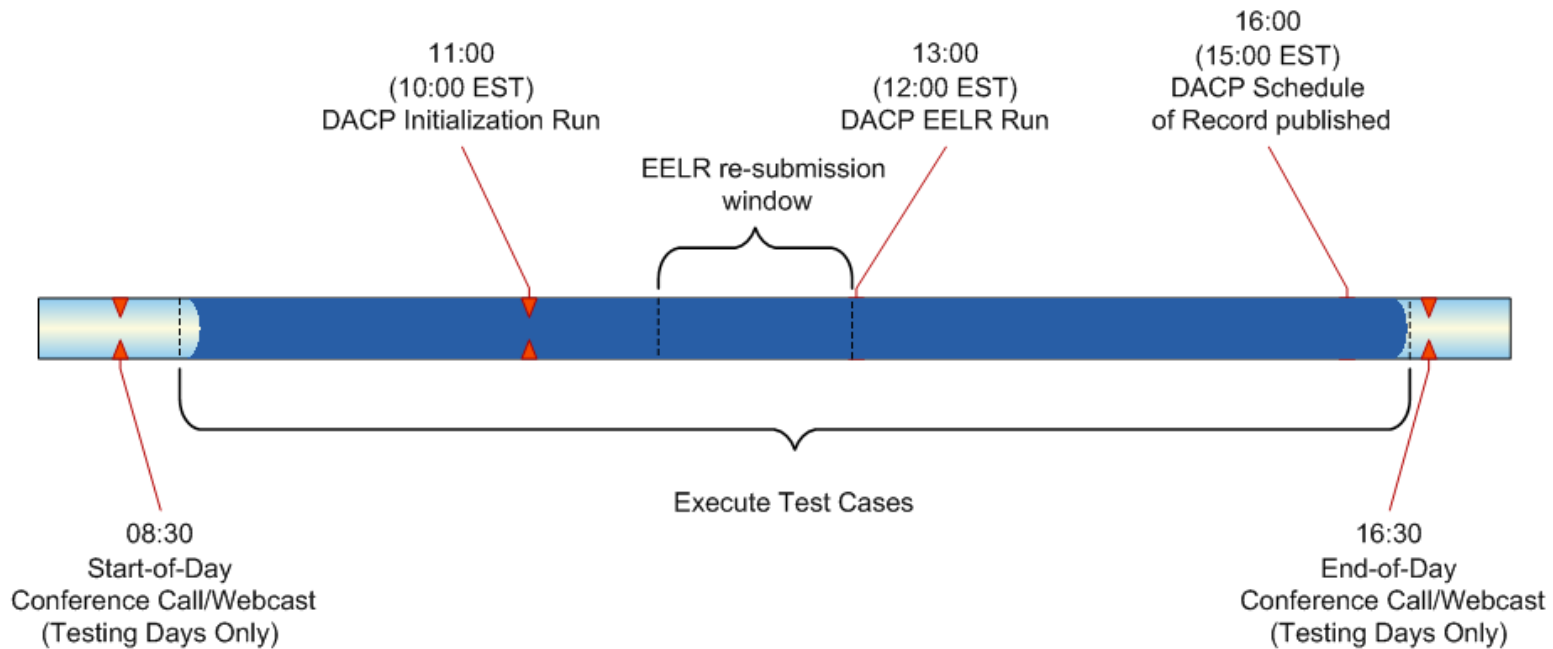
11:00
(10:00 EST)
DACP Initialization Run

13:00
(12:00 EST)
DACP EELR Run

16:00
(15:00 EST)
DACP Schedule of Record published

EELR re-submission window

Execute Test Cases

08:30
Start-of-Day
Conference Call/Webcast
(Testing Days Only)

16:30
End-of-Day
Conference Call/Webcast
(Testing Days Only)